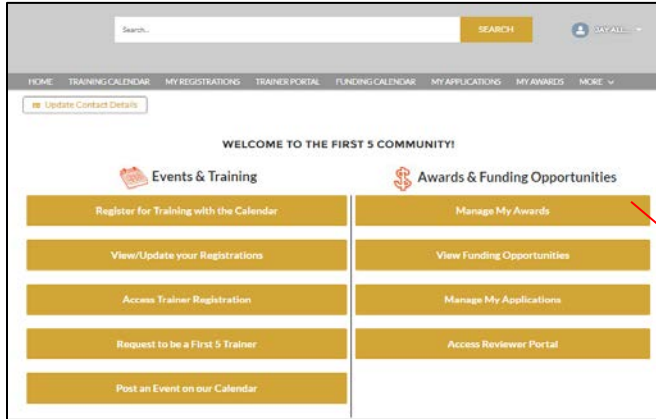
Search...

SEARCH

DAY ALL...

HOME TRAINING CALENDAR MY REGISTRATIONS TRAINER PORTAL FUNDING CALENDAR MY APPLICATIONS MY AWARDS MORE

Update Contact Details

WELCOME TO THE FIRST 5 COMMUNITY!

Events & Training

Register for Training with the Calendar

View/Update your Registrations

Access Trainer Registration

Request to be a First 5 Trainer

Post an Event on our Calendar

Awards & Funding Opportunities

Manage My Awards

View Funding Opportunities

Manage My Applications

Access Reviewer Portal